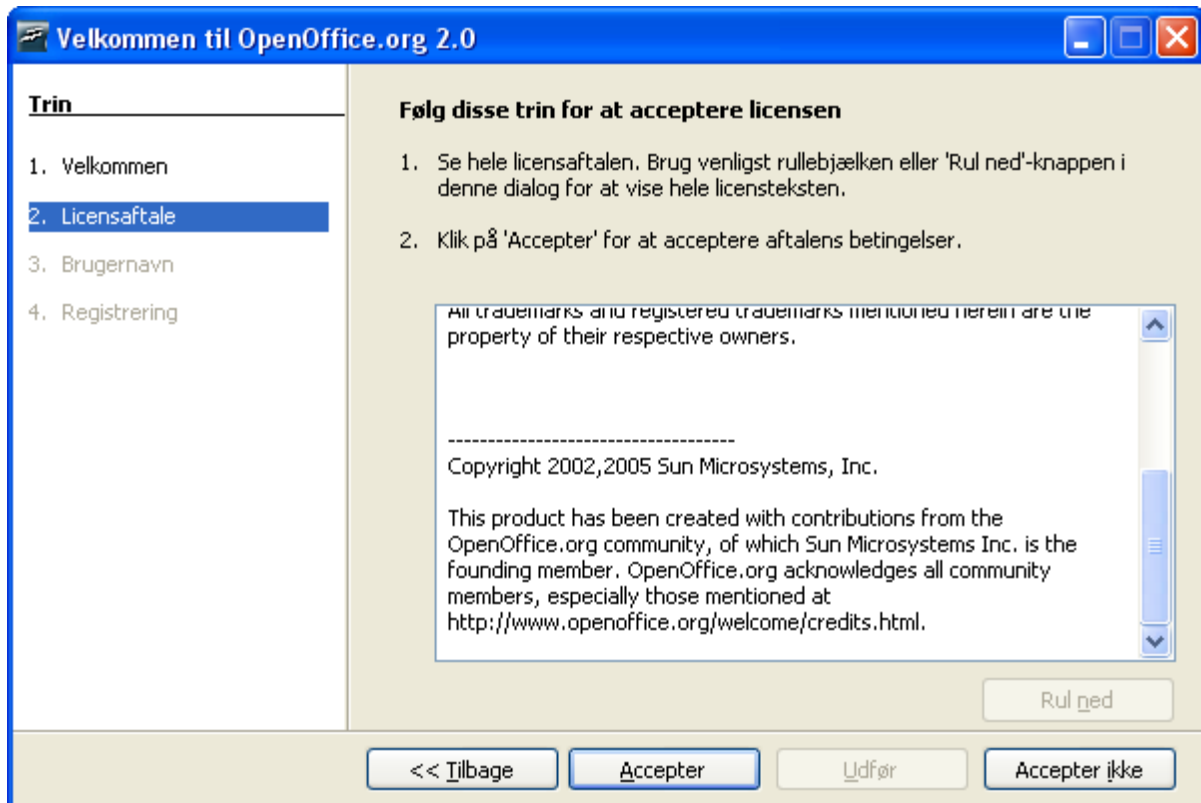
Velkommen til OpenOffice.org 2.0

Trin

1. Velkommen

2. Licensaftale

3. Brugernavn

4. Registrering

Følg disse trin for at acceptere licensen

1. Se hele licensaftalen. Brug venligst rullebjælken eller 'Rul ned'-knappen i denne dialog for at vise hele licensteksten.

2. Klik på 'Accepter' for at acceptere aftalens betingelser.

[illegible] property of their respective owners.

------------------------------------
Copyright 2002,2005 Sun Microsystems, Inc.

This product has been created with contributions from the OpenOffice.org community, of which Sun Microsystems Inc. is the founding member. OpenOffice.org acknowledges all community members, especially those mentioned at http://www.openoffice.org/welcome/credits.html.

Rul ned

<< Tilbage

Accepter

Udfør

Accepter ikke